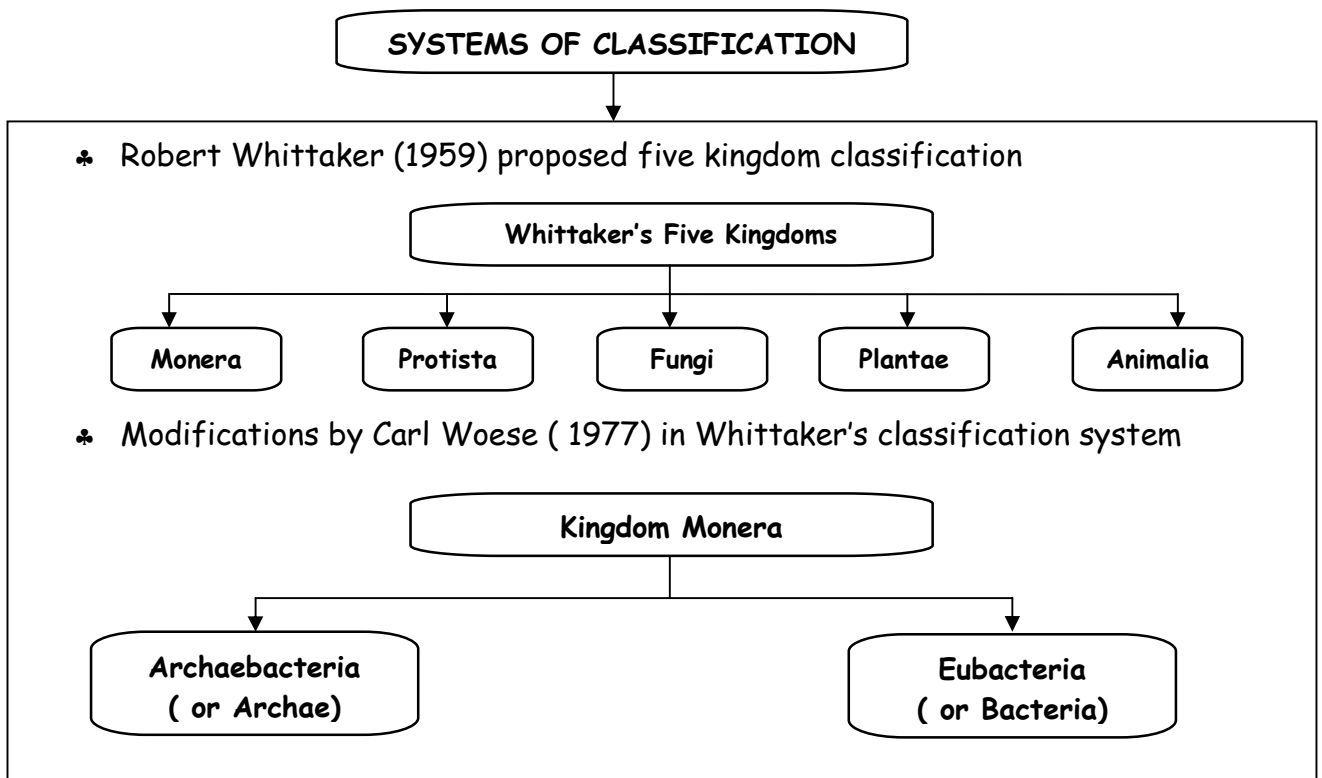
SYSTEMS OF CLASSIFICATION

♣ Robert Whittaker (1959) proposed five kingdom classification

Whittaker's Five Kingdoms

Monera

Protista

Fungi

Plantae

Animalia

♣ Modifications by Carl Woese ( 1977) in Whittaker's classification system

Kingdom Monera

Archaebacteria ( or Archae)

Eubacteria ( or Bacteria)